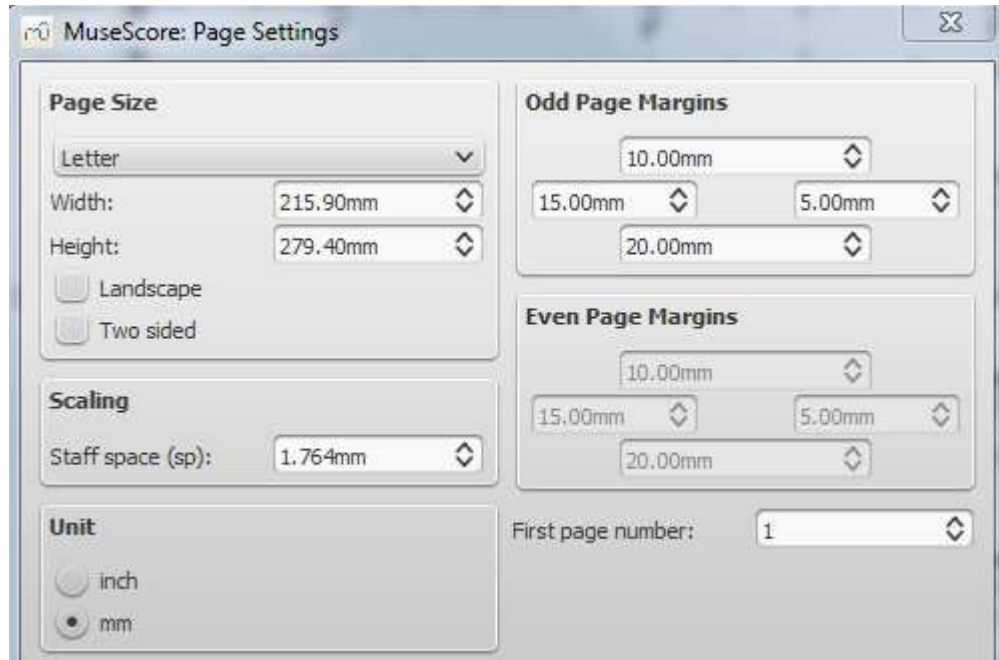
MuseScore: Page Settings

Page Size

Letter

Width: 215.90mm

Height: 279.40mm

Landscape

Two sided

Scaling

Staff space (sp): 1.764mm

Unit

inch

mm

Odd Page Margins

10.00mm

15.00mm

5.00mm

20.00mm

Even Page Margins

10.00mm

15.00mm

5.00mm

20.00mm

First page number: 1